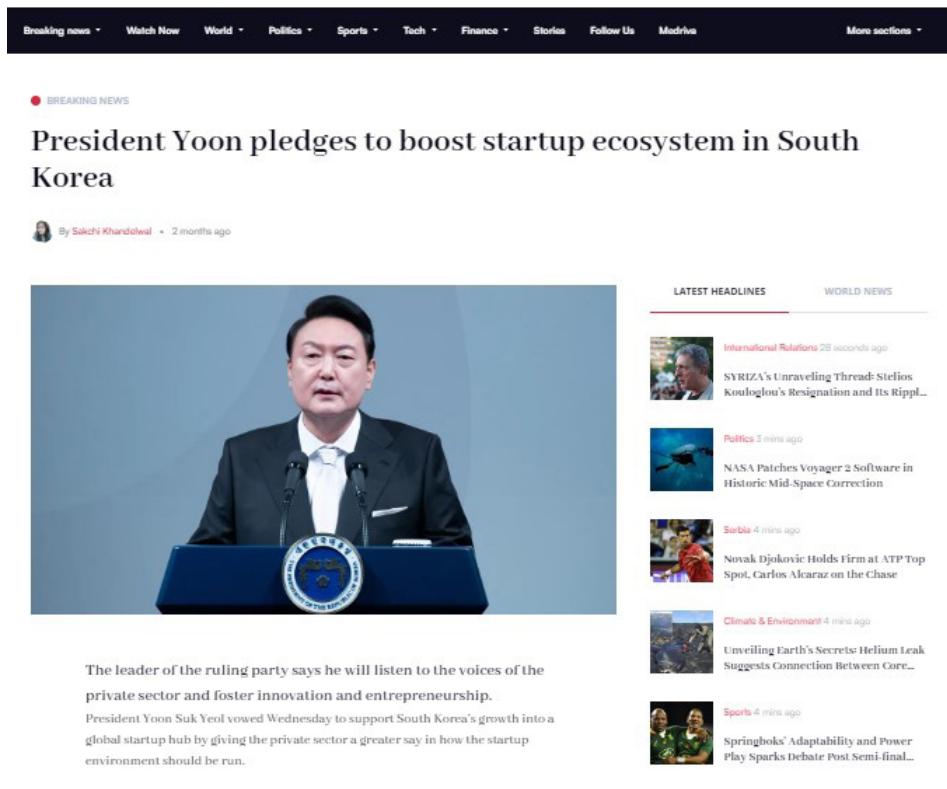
Breaking news ˅ Watch Now World ˅ Politics ˅ Sports ˅ Tech ˅ Finance ˅ Stories Follow Us Madrive More sections ˅

BREAKING NEWS

President Yoon pledges to boost startup ecosystem in South Korea

By Sakchi Khandelwal • 2 months ago

THE PRESIDENT OF THE REPUBLIC OF KOREA

The leader of the ruling party says he will listen to the voices of the private sector and foster innovation and entrepreneurship.

President Yoon Suk Yeol vowed Wednesday to support South Korea's growth into a global startup hub by giving the private sector a greater say in how the startup environment should be run.

LATEST HEADLINES WORLD NEWS

International Relations 28 seconds ago
SYRIZA's Unraveling Thread: Stelios Kouloglou's Resignation and Its Rippl...

Politics 3 mins ago
NASA Patches Voyager 2 Software in Historic Mid-Space Correction

Serbia 4 mins ago
Novak Djokovic Holds Firm at ATP Top Spot, Carlos Alcaraz on the Chase

Climate & Environment 4 mins ago
Unveiling Earth's Secrets: Helium Leak Suggests Connection Between Core...

Sports 4 mins ago
Springboks' Adaptability and Power Play Sparks Debate Post Semi-final...